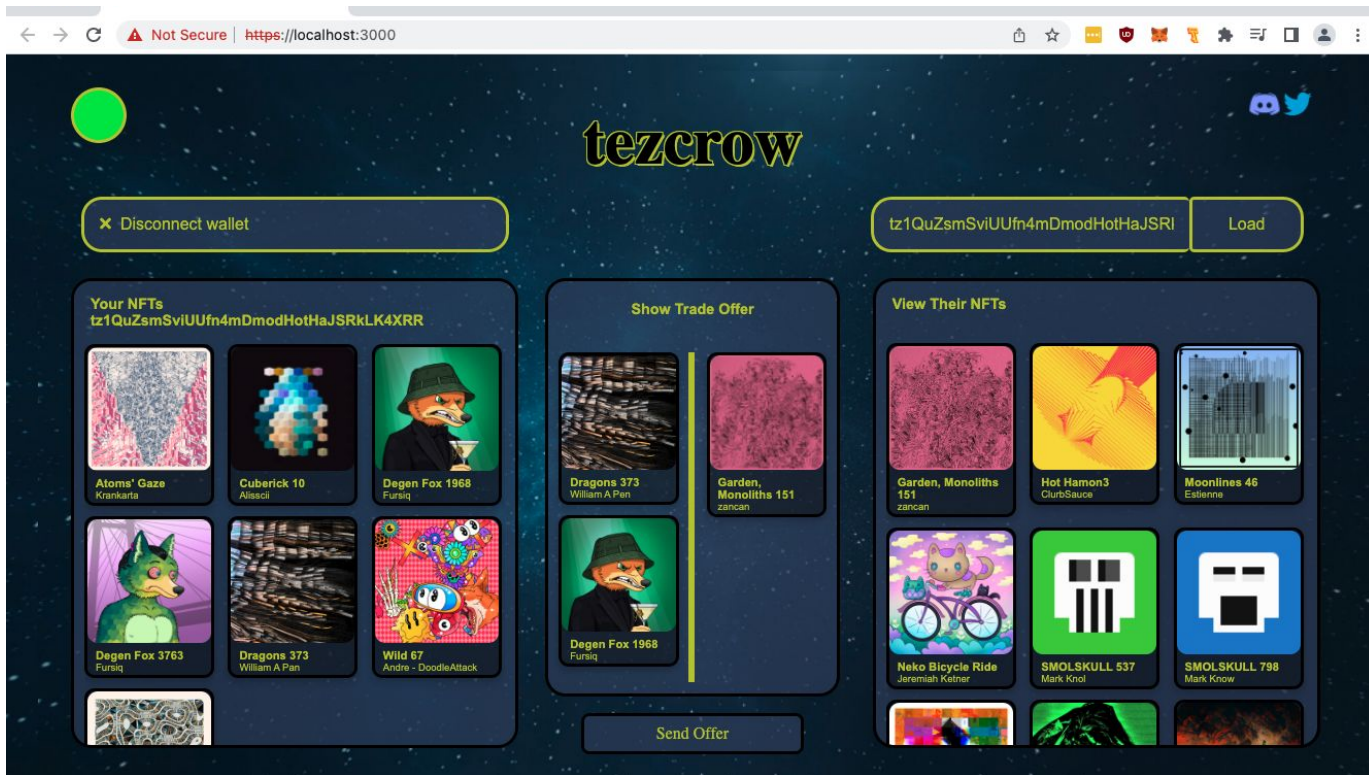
Not Secure | https://localhost:3000

tezcrow

✕ Disconnect wallet

tz1QuZsmSviUUfn4mDmodHotHaJSRI

Load

Your NFTs
tz1QuZsmSviUUfn4mDmodHotHaJSRkLK4XRR

Atoms' Gaze
Krankarta

Cuberick 10
Alisscii

Degen Fox 1968
Fursiq

Degen Fox 3763
Fursiq

Dragons 373
William A Pan

Wild 67
Andre - DoodleAttack

Show Trade Offer

Dragons 373
William A Pen

Garden, Monoliths 151
zancan

Degen Fox 1968
Fursiq

Send Offer

View Their NFTs

Garden, Monoliths 151
zancan

Hot Hamon3
ClurbSauce

Moonlines 46
Estienne

Neko Bicycle Ride
Jeremiah Ketner

SMOLSKULL 537
Mark Knol

SMOLSKULL 798
Mark Know